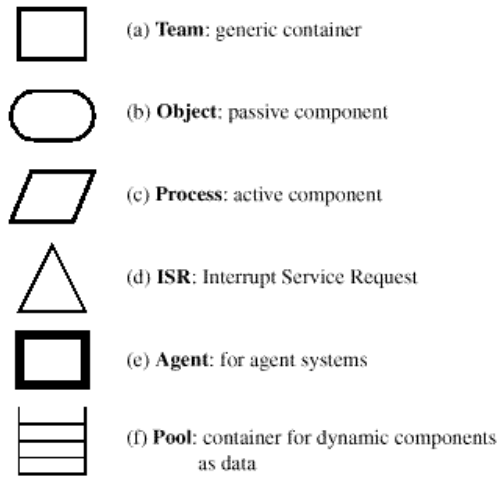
(a) **Team**: generic container

(b) **Object**: passive component

(c) **Process**: active component

(d) **ISR**: Interrupt Service Request

(e) **Agent**: for agent systems

(f) **Pool**: container for dynamic components as data